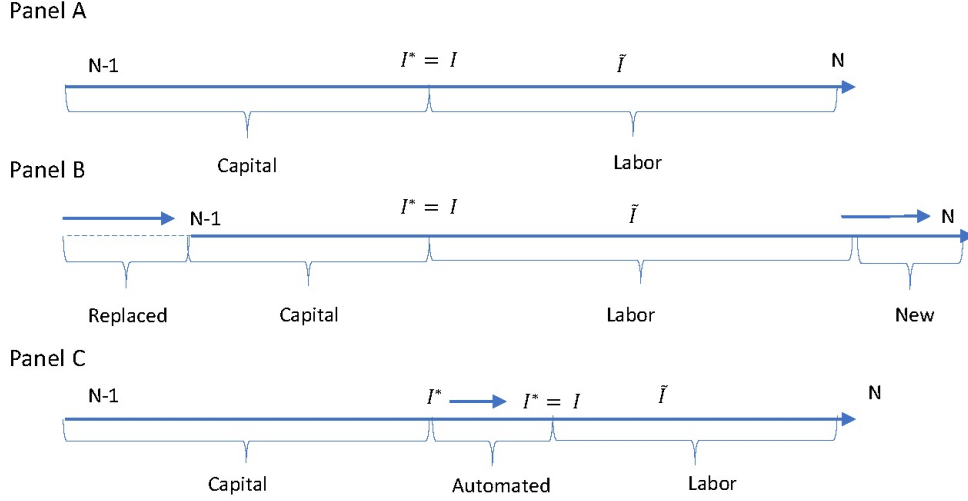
Panel A

N-1

$I^* = I$

$\tilde{I}$

N

Capital

Labor

Panel B

N-1

$I^* = I$

$\tilde{I}$

N

Replaced

Capital

Labor

New

Panel C

N-1

$I^*$

$I^* = I$

$\tilde{I}$

N

Capital

Automated

Labor